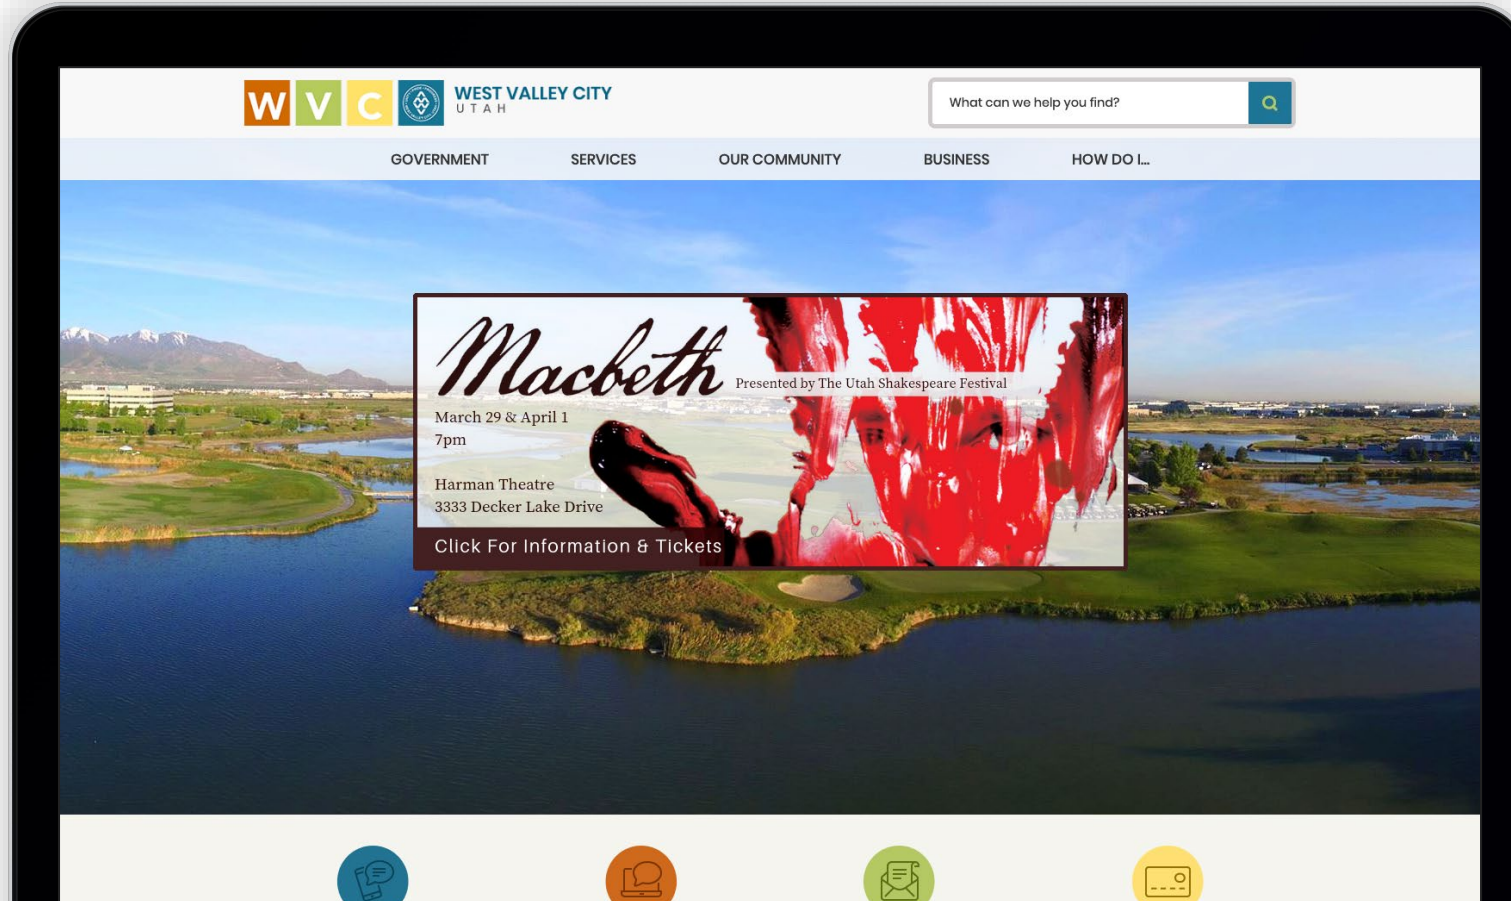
W V C

WEST VALLEY CITY
UTAH

What can we help you find?

GOVERNMENT SERVICES OUR COMMUNITY BUSINESS HOW DO I...

Macbeth

Presented by The Utah Shakespeare Festival

March 29 & April 1
7pm

Harman Theatre
3333 Decker Lake Drive

Click For Information & Tickets